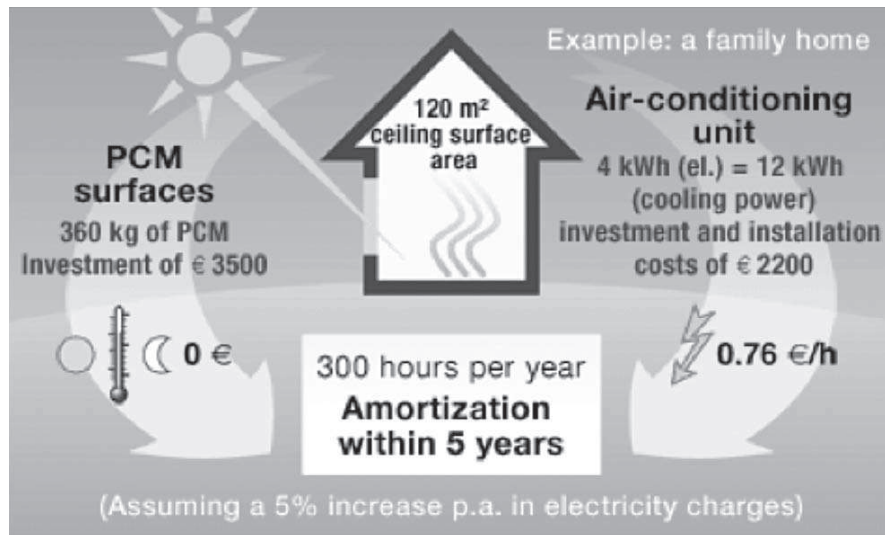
Example: a family home

120 m² ceiling surface area

PCM surfaces
360 kg of PCM
Investment of € 3500

Air-conditioning unit
4 kWh (el.) = 12 kWh (cooling power)
investment and installation costs of € 2200

0 €

0.76 €/h

300 hours per year
Amortization within 5 years

(Assuming a 5% increase p.a. in electricity charges)